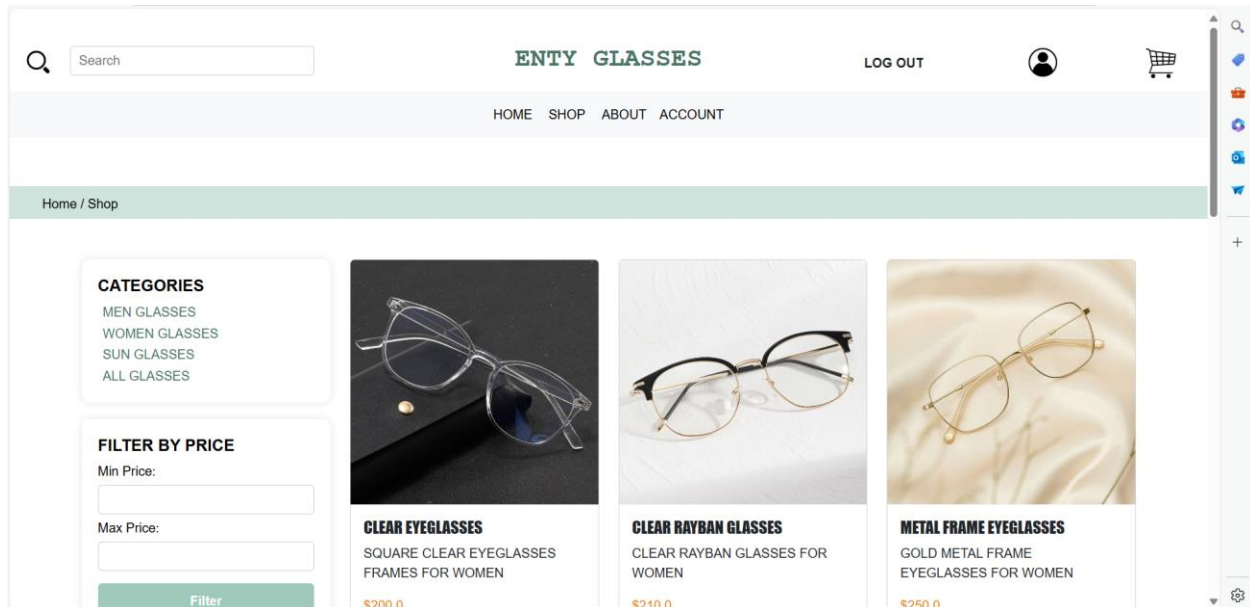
Search

ENTY GLASSES

LOG OUT

HOME SHOP ABOUT ACCOUNT

Home / Shop

CATEGORIES
MEN GLASSES
WOMEN GLASSES
SUN GLASSES
ALL GLASSES

FILTER BY PRICE
Min Price:

Max Price:

Filter

CLEAR EYEGLASSES
SQUARE CLEAR EYEGLASSES FRAMES FOR WOMEN
$200.0

CLEAR RAYBAN GLASSES
CLEAR RAYBAN GLASSES FOR WOMEN
$210.0

METAL FRAME EYEGLASSES
GOLD METAL FRAME EYEGLASSES FOR WOMEN
$250.0